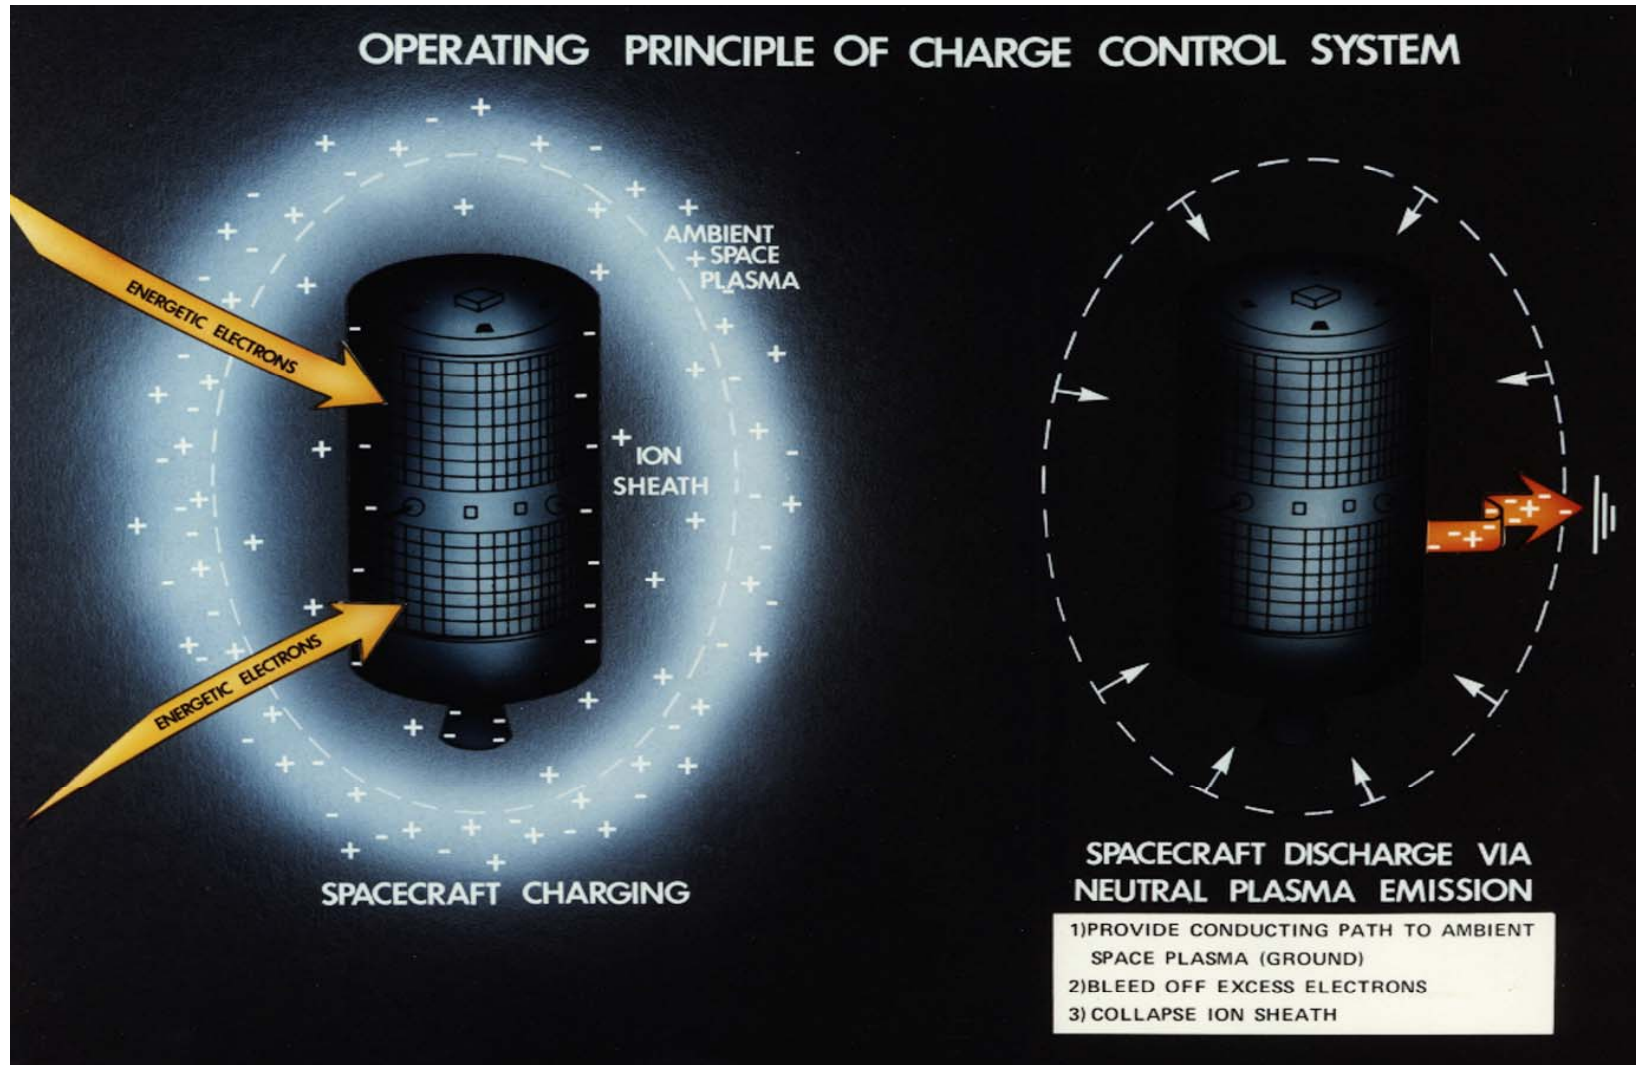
OPERATING PRINCIPLE OF CHARGE CONTROL SYSTEM

ENERGETIC ELECTRONS

AMBIENT SPACE PLASMA

ION SHEATH

ENERGETIC ELECTRONS

SPACECRAFT CHARGING

SPACECRAFT DISCHARGE VIA NEUTRAL PLASMA EMISSION

1)PROVIDE CONDUCTING PATH TO AMBIENT SPACE PLASMA (GROUND)
2)BLEED OFF EXCESS ELECTRONS
3) COLLAPSE ION SHEATH